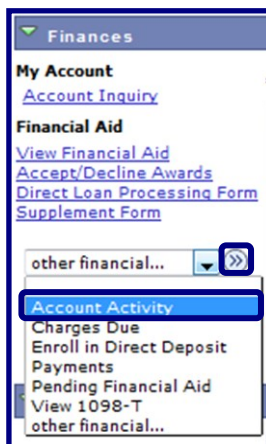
Finances

My Account

Account Inquiry

Financial Aid

View Financial Aid
Accept/Decline Awards
Direct Loan Processing Form
Supplement Form

other financial...

Account Activity
Charges Due
Enroll in Direct Deposit
Payments
Pending Financial Aid
View 1098-T
other financial...